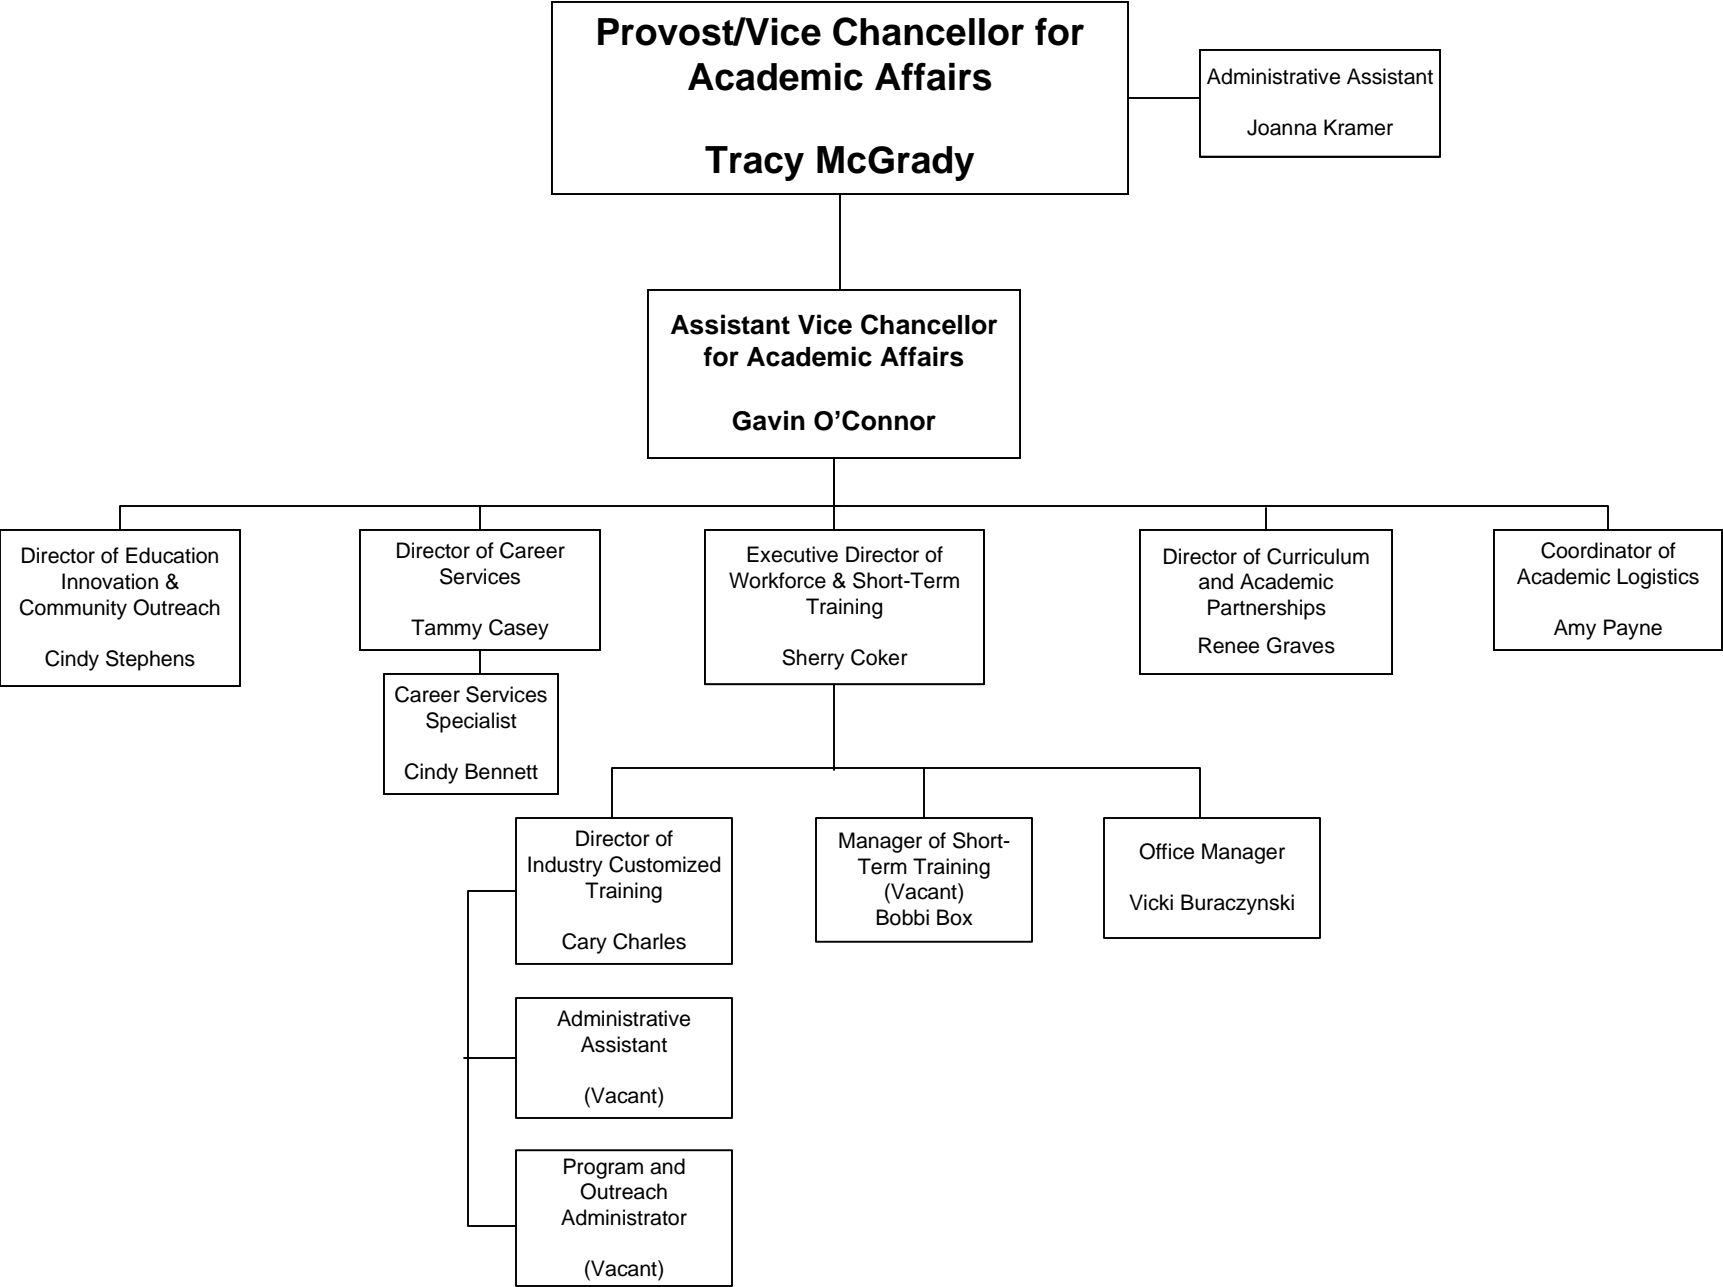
Provost/Vice Chancellor for Academic Affairs

Tracy McGrady

Administrative Assistant

Joanna Kramer

Assistant Vice Chancellor for Academic Affairs

Gavin O'Connor

Director of Education Innovation & Community Outreach

Cindy Stephens

Director of Career Services

Tammy Casey

Career Services Specialist

Cindy Bennett

Executive Director of Workforce & Short-Term Training

Sherry Coker

Director of Curriculum and Academic Partnerships

Renee Graves

Coordinator of Academic Logistics

Amy Payne

Director of Industry Customized Training

Cary Charles

Manager of Short-Term Training (Vacant) Bobbi Box

Office Manager

Vicki Buraczynski

Administrative Assistant

(Vacant)

Program and Outreach Administrator

(Vacant)